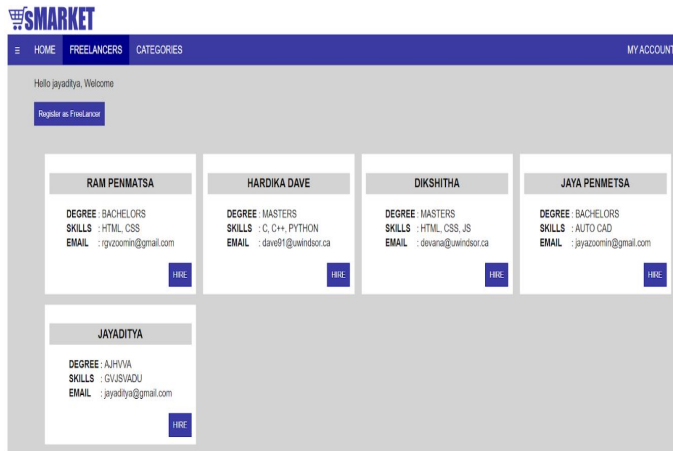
eSMARKET

≡ HOME FREELANCERS CATEGORIES MY ACCOUNT

Hello jayaditya, Welcome

Register as FreeLancer

RAM PENMATSA

DEGREE : BACHELORS
SKILLS : HTML, CSS
EMAIL : rgvzoomin@gmail.com

HIRE

HARDIKA DAVE

DEGREE : MASTERS
SKILLS : C, C++, PYTHON
EMAIL : dave91@uwindsor.ca

HIRE

DIKSHITHA

DEGREE : MASTERS
SKILLS : HTML, CSS, JS
EMAIL : devana@uwindsor.ca

HIRE

JAYA PENMETSA

DEGREE : BACHELORS
SKILLS : AUTO CAD
EMAIL : jayazoomin@gmail.com

HIRE

JAYADITYA

DEGREE : AJHVVA
SKILLS : GVJSVADU
EMAIL : jayaditya@gmail.com

HIRE